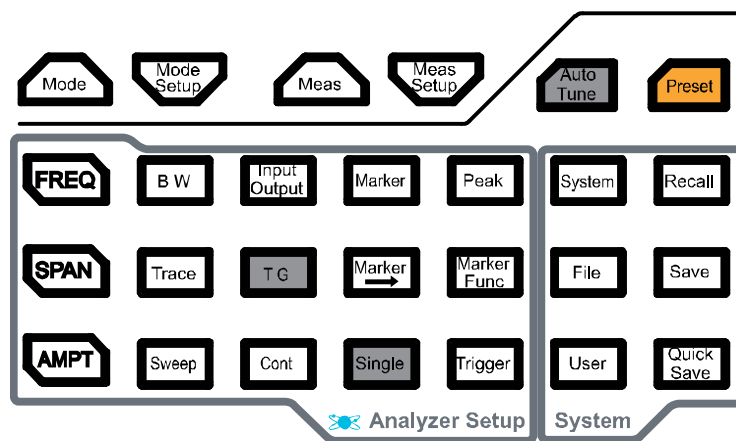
Mode

Mode Setup

Meas

Meas Setup

Auto Tune

Preset

FREQ

B W

Input Output

Marker

Peak

System

Recall

SPAN

Trace

T G

Marker →

Marker Func

File

Save

AMPT

Sweep

Cont

Single

Trigger

User

Quick Save

Analyzer Setup

System